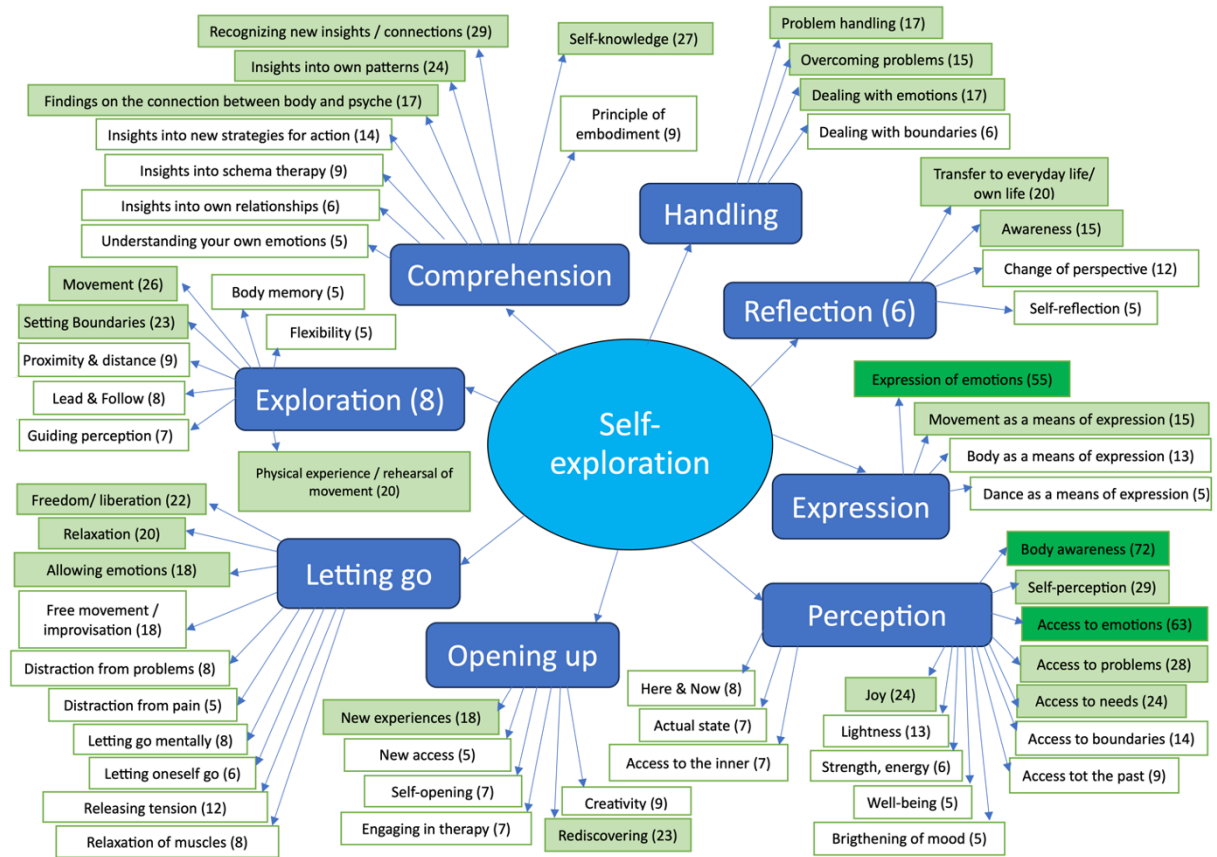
Self-exploration

Comprehension
Recognizing new insights / connections (29)
Insights into own patterns (24)
Findings on the connection between body and psyche (17)
Insights into new strategies for action (14)
Insights into schema therapy (9)
Insights into own relationships (6)
Understanding your own emotions (5)
Self-knowledge (27)
Principle of embodiment (9)

Handling
Problem handling (17)
Overcoming problems (15)
Dealing with emotions (17)
Dealing with boundaries (6)

Reflection (6)
Transfer to everyday life/ own life (20)
Awareness (15)
Change of perspective (12)
Self-reflection (5)

Exploration (8)
Movement (26)
Setting Boundaries (23)
Proximity & distance (9)
Lead & Follow (8)
Guiding perception (7)
Body memory (5)
Flexibility (5)
Physical experience / rehearsal of movement (20)

Expression
Expression of emotions (55)
Movement as a means of expression (15)
Body as a means of expression (13)
Dance as a means of expression (5)

Letting go
Freedom/ liberation (22)
Relaxation (20)
Allowing emotions (18)
Free movement / improvisation (18)
Distraction from problems (8)
Distraction from pain (5)
Letting go mentally (8)
Letting oneself go (6)
Releasing tension (12)
Relaxation of muscles (8)

Opening up
New experiences (18)
New access (5)
Self-opening (7)
Engaging in therapy (7)
Creativity (9)
Rediscovering (23)

Perception
Body awareness (72)
Self-perception (29)
Access to emotions (63)
Access to problems (28)
Access to needs (24)
Access to boundaries (14)
Access tot the past (9)
Here & Now (8)
Actual state (7)
Access to the inner (7)
Joy (24)
Lightness (13)
Strength, energy (6)
Well-being (5)
Brigthening of mood (5)